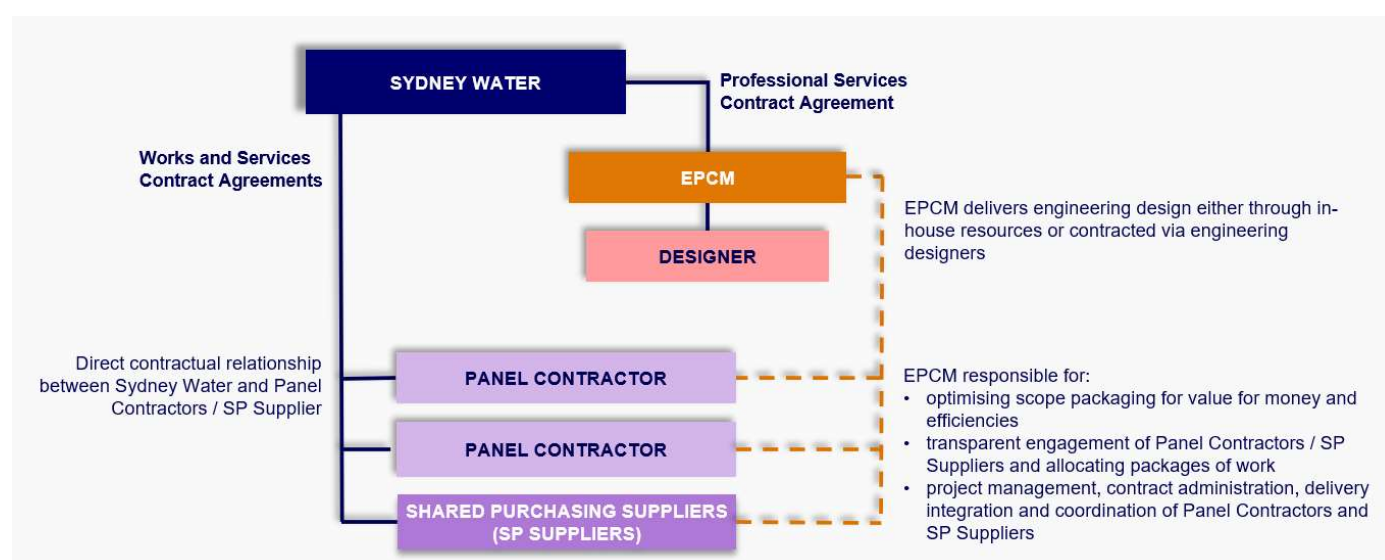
SYDNEY WATER

Professional Services Contract Agreement

Works and Services Contract Agreements

EPCM

DESIGNER

EPCM delivers engineering design either through in-house resources or contracted via engineering designers

Direct contractual relationship between Sydney Water and Panel Contractors / SP Supplier

PANEL CONTRACTOR

PANEL CONTRACTOR

SHARED PURCHASING SUPPLIERS (SP SUPPLIERS)

EPCM responsible for:
• optimising scope packaging for value for money and efficiencies
• transparent engagement of Panel Contractors / SP Suppliers and allocating packages of work
• project management, contract administration, delivery integration and coordination of Panel Contractors and SP Suppliers